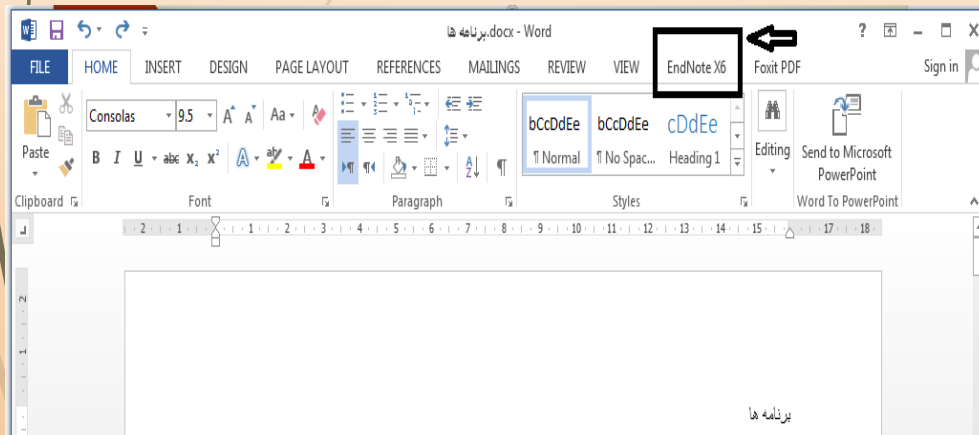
برنامه ها.docx - Word

? — ☐ ✕

FILE HOME INSERT DESIGN PAGE LAYOUT REFERENCES MAILINGS REVIEW VIEW EndNote X6 Foxit PDF Sign in

Paste
Clipboard

Consolas 9.5 A A Aa
B I U abc $x_2$ $x^2$ A
Font

Paragraph

bCcDdEe ¶ Normal
bCcDdEe ¶ No Spac...
cDdEe Heading 1
Styles

Editing

Send to Microsoft PowerPoint
Word To PowerPoint

2 1 1 2 3 4 5 6 7 8 9 10 11 12 13 14 15 16 17 18

2
1

برنامه ها